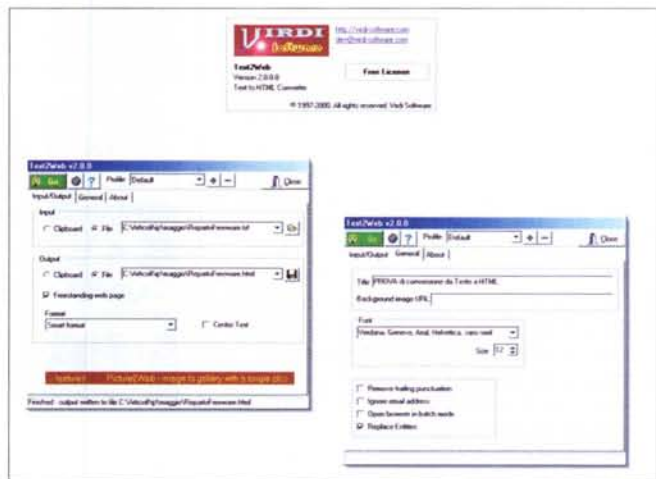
VIRDI Software
http://virdi-software.com
dev@virdi-software.com

Text2Web
Version 2.0.0.0
Text to HTML Converter

Free License

© 1997-2000. All rights reserved. Virdi Software

Text2Web v2.0.0
Go ? Profile: Default + − Close
Input/Output | General | About
Input
Clipboard File C:\Velocita\Pg\maggio\RepatoFreeware.txt
Output
Clipboard File C:\Velocita\Pg\maggio\RepatoFreeware.html
Freestanding web page
Format
Smart format
Center Text
feature!: Picture2Web - image to gallery with a single click
Finished - output written to file C:\Velocita\Pg\maggio\RepatoFreeware.html

Text2Web v2.0.0
Go ? Profile: Default + − Close
Input/Output | General | About
Title PROVA di conversione da Testo a HTML
Background image URL
Font
Verdana, Geneva, Arial, Helvetica, sans-serif
Size 12
Remove trailing punctuation
Ignore email address
Open browser in batch mode
Replace Entities